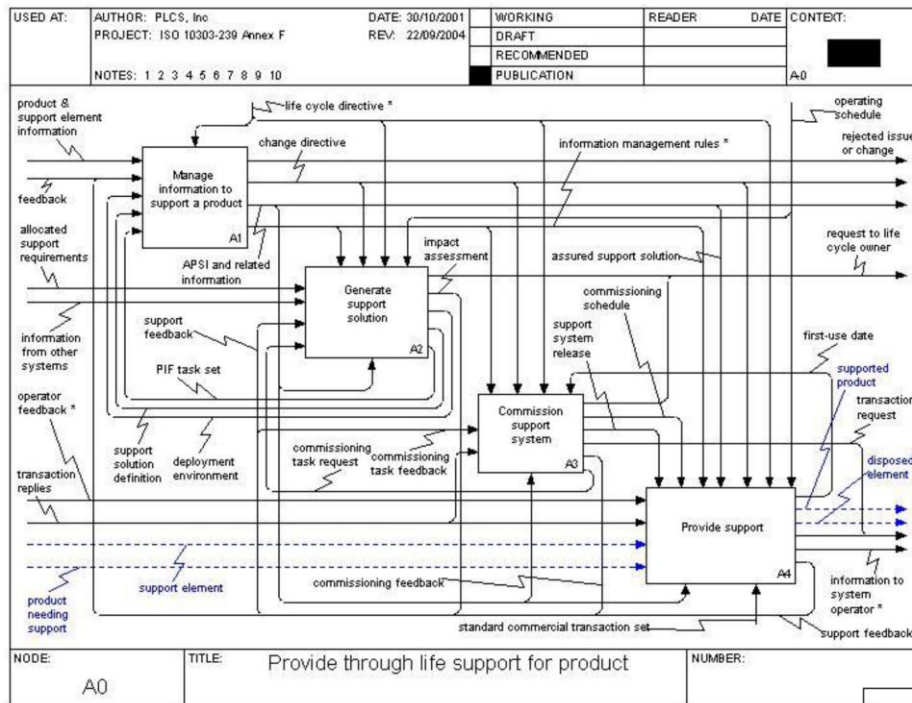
| USED AT: | AUTHOR: PLCS, Inc<br>PROJECT: ISO 10303-239 Annex F<br>NOTES: 1 2 3 4 5 6 7 8 9 10 | DATE: 30/10/2001<br>REV: 22/09/2004 | | WORKING<br>DRAFT<br>RECOMMENDED<br>PUBLICATION | READER | DATE | CONTEXT:<br>A0 |
|---|---|---|---|---|---|---|---|

product & support element information

feedback

allocated support requirements

information from other systems

operator feedback *

transaction replies

product needing support

life cycle directive *

change directive

Manage information to support a product

A1

APSI and related information

impact assessment

Generate support solution

A2

support feedback

PIF task set

support solution definition

deployment environment

information management rules *

assured support solution

commissioning schedule

support system release

Commission support system

A3

commissioning task request

commissioning task feedback

support element

commissioning feedback

standard commercial transaction set

Provide support

A4

operating schedule

rejected issue or change

request to life cycle owner

first-use date

supported product

transaction request

disposed element

information to system operator *

support feedback

NODE: A0

TITLE: Provide through life support for product

NUMBER: